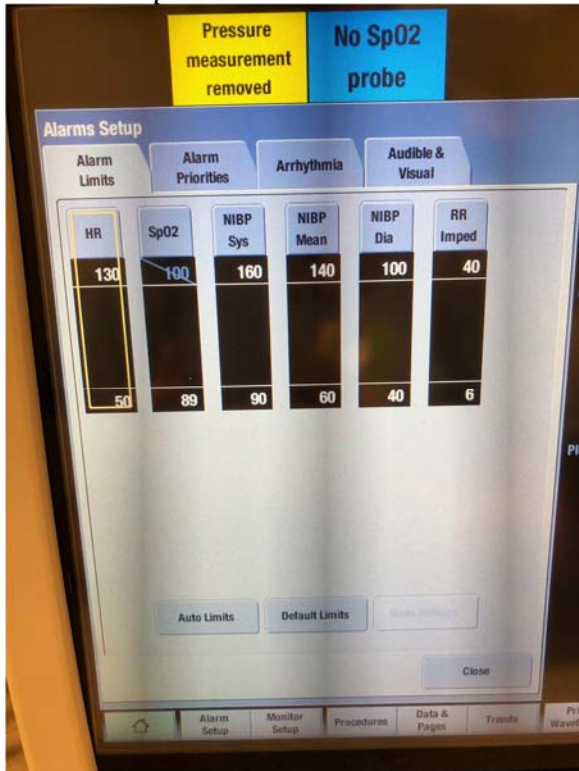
Pressure measurement removed

No Sp02 probe

Alarms Setup

Alarm Limits

Alarm Priorities

Arrhythmia

Audible & Visual

HR
130
50

Sp02
100
89

NIBP Sys
160
90

NIBP Mean
140
60

NIBP Dia
100
40

RR Imped
40
6

Auto Limits

Default Limits

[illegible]

Close

Pl

Alarm Setup

Monitor Setup

Procedures

Data & Pages

Trends

Pri Wavef